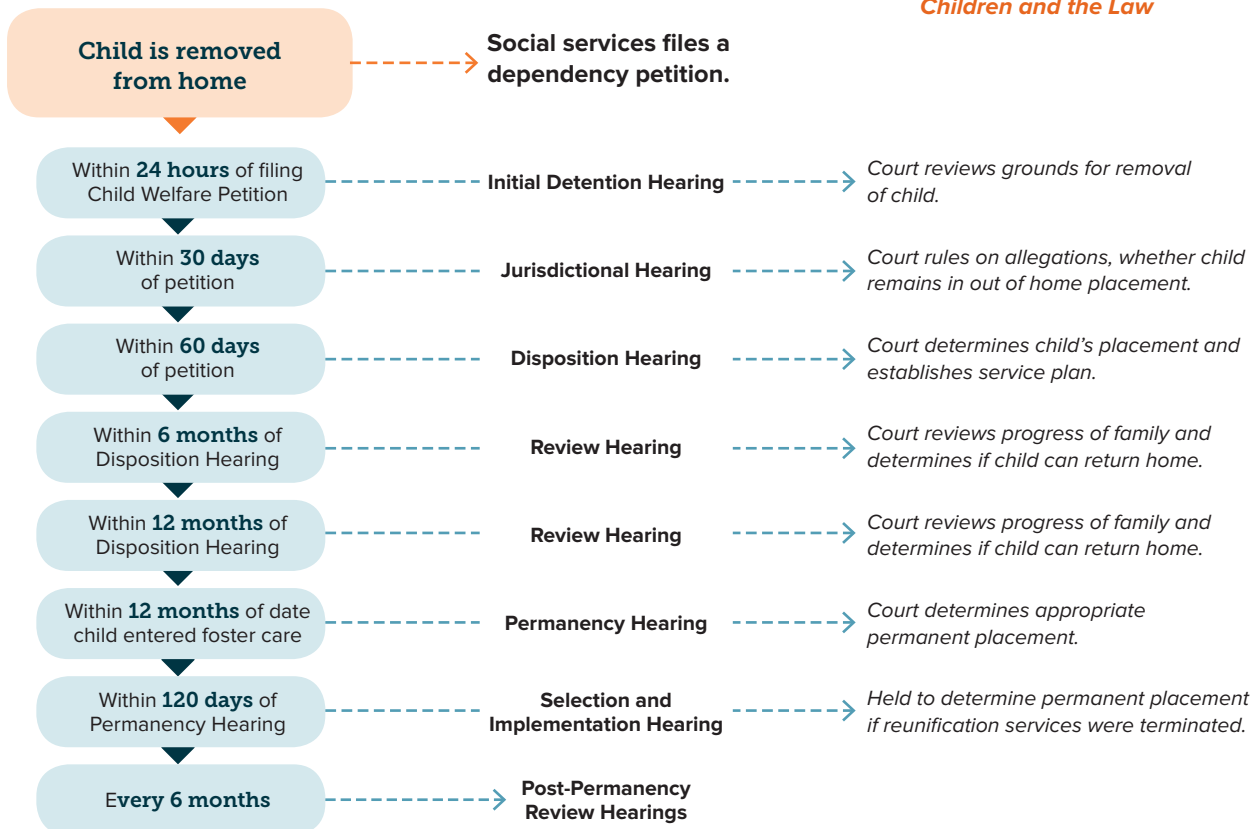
Children and the Law

Child is removed from home

Social services files a dependency petition.

Within 24 hours of filing Child Welfare Petition

Initial Detention Hearing

Court reviews grounds for removal of child.

Within 30 days of petition

Jurisdictional Hearing

Court rules on allegations, whether child remains in out of home placement.

Within 60 days of petition

Disposition Hearing

Court determines child's placement and establishes service plan.

Within 6 months of Disposition Hearing

Review Hearing

Court reviews progress of family and determines if child can return home.

Within 12 months of Disposition Hearing

Review Hearing

Court reviews progress of family and determines if child can return home.

Within 12 months of date child entered foster care

Permanency Hearing

Court determines appropriate permanent placement.

Within 120 days of Permanency Hearing

Selection and Implementation Hearing

Held to determine permanent placement if reunification services were terminated.

Every 6 months

Post-Permanency Review Hearings